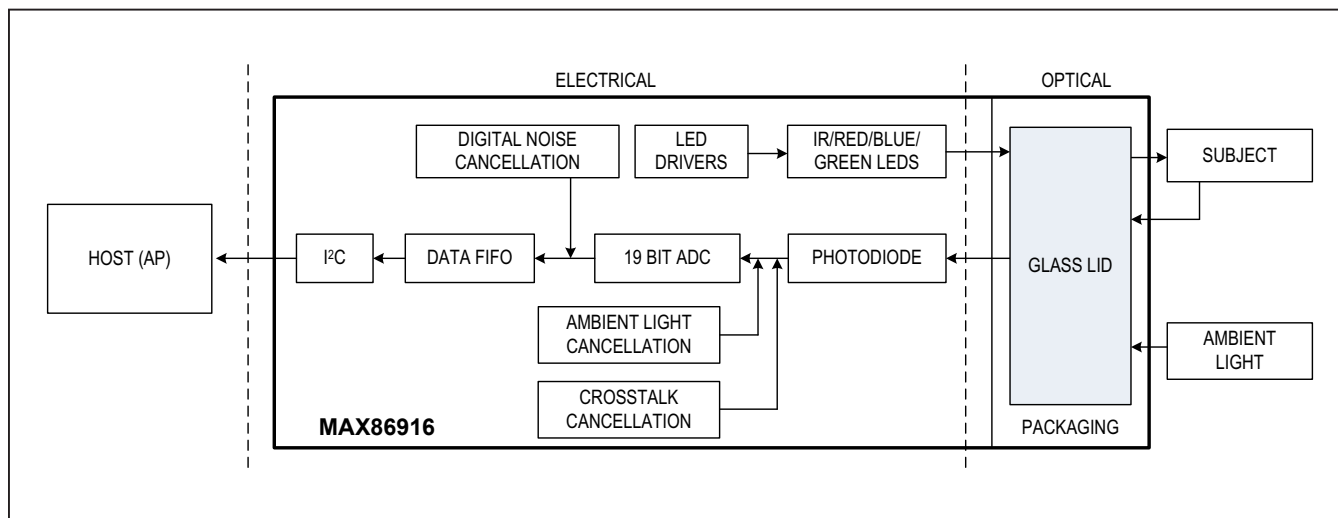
ELECTRICAL

OPTICAL

DIGITAL NOISE CANCELLATION

LED DRIVERS

IR/RED/BLUE/ GREEN LEDS

SUBJECT

HOST (AP)

I$^2$C

DATA FIFO

19 BIT ADC

PHOTODIODE

GLASS LID

AMBIENT LIGHT CANCELLATION

AMBIENT LIGHT

CROSSTALK CANCELLATION

MAX86916

PACKAGING